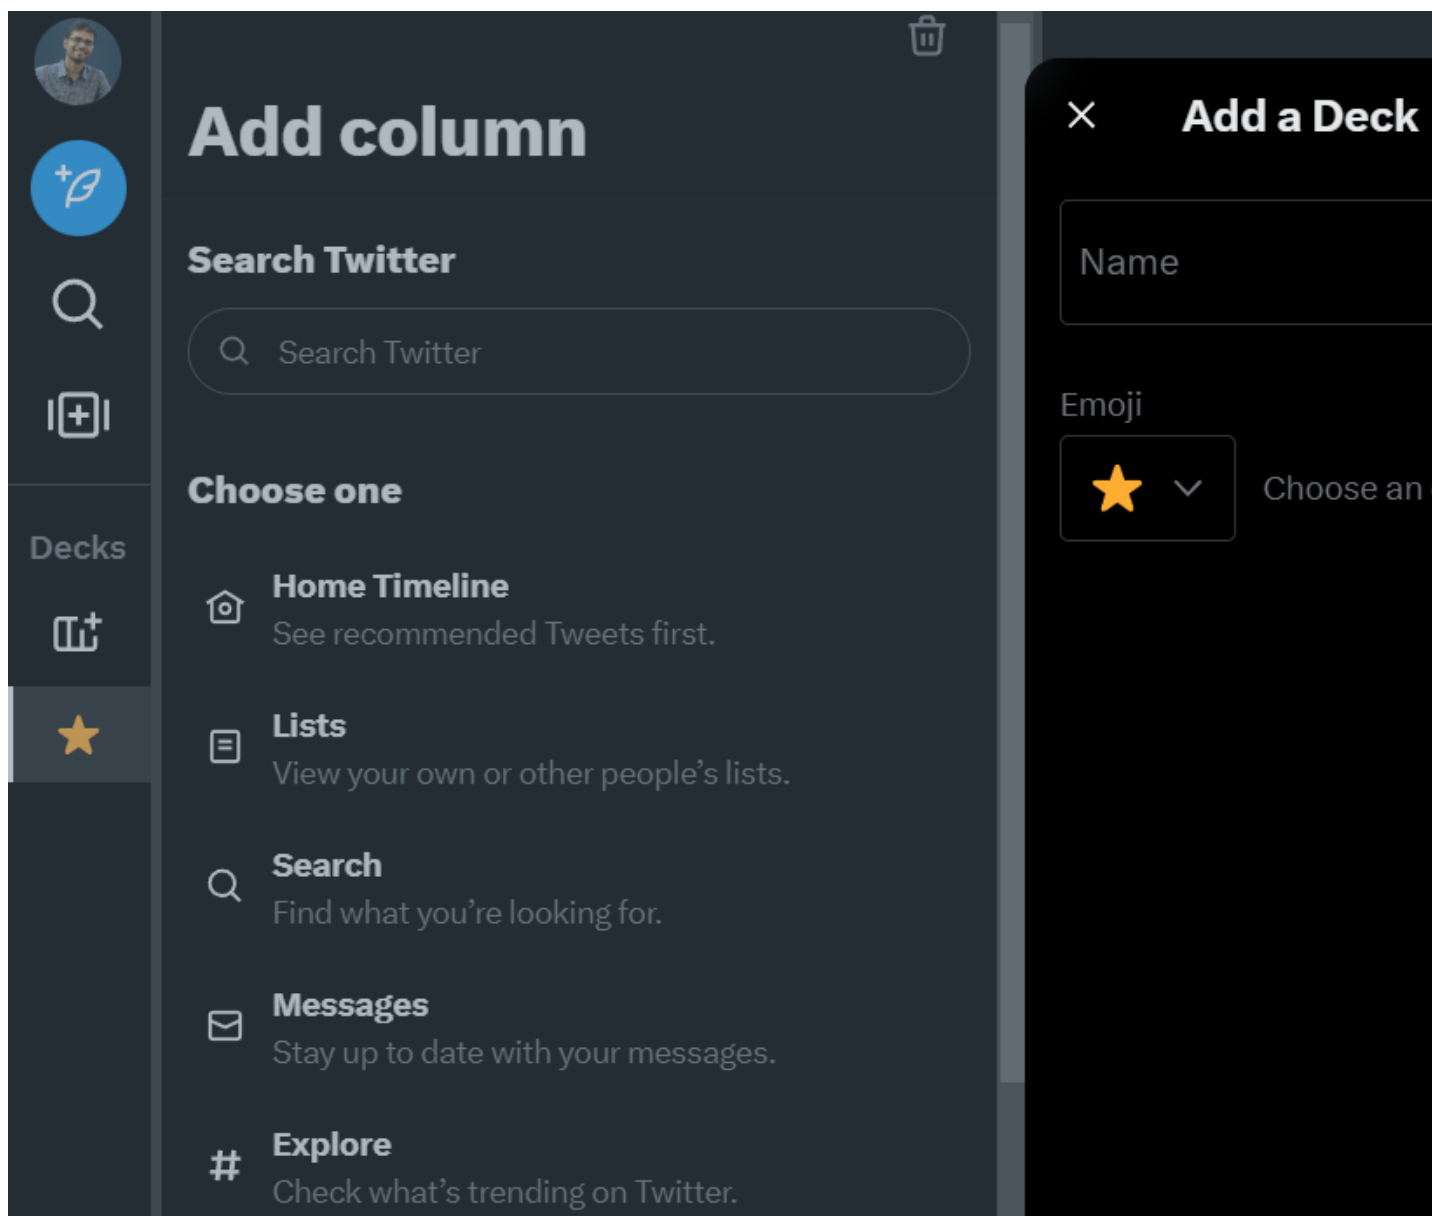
Decks

Add column

Search Twitter

Search Twitter

Choose one

Home Timeline
See recommended Tweets first.

Lists
View your own or other people’s lists.

Search
Find what you’re looking for.

Messages
Stay up to date with your messages.

#

Explore
Check what’s trending on Twitter.

Add a Deck

Name

Emoji

Choose an